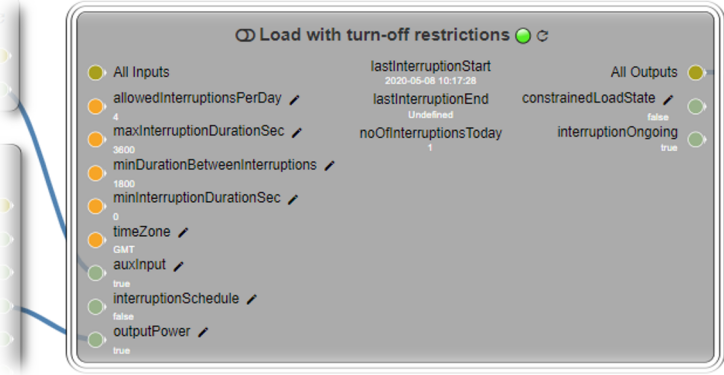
Load with turn-off restrictions

All Inputs

allowedInterruptionsPerDay
4

maxInterruptionDurationSec
3600

minDurationBetweenInterruptions
1800

minInterruptionDurationSec
0

timeZone
GMT

auxInput
true

interruptionSchedule
false

outputPower
true

lastInterruptionStart
2020-05-08 10:17:28

lastInterruptionEnd
Undefined

noOfInterruptionsToday
1

All Outputs

constrainedLoadState
false

interruptionOngoing
true